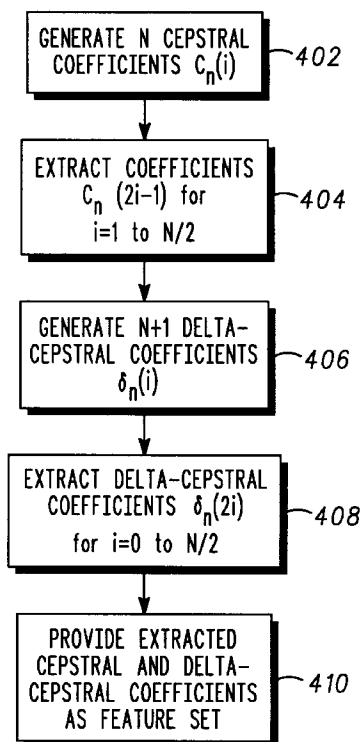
GENERATE N CEPSTRAL COEFFICIENTS $C_n(i)$

402

EXTRACT COEFFICIENTS $C_n(2i-1)$ for i=1 to N/2

404

GENERATE N+1 DELTA-CEPSTRAL COEFFICIENTS $\delta_n(i)$

406

EXTRACT DELTA-CEPSTRAL COEFFICIENTS $\delta_n(2i)$ for i=0 to N/2

408

PROVIDE EXTRACTED CEPSTRAL AND DELTA-CEPSTRAL COEFFICIENTS AS FEATURE SET

410